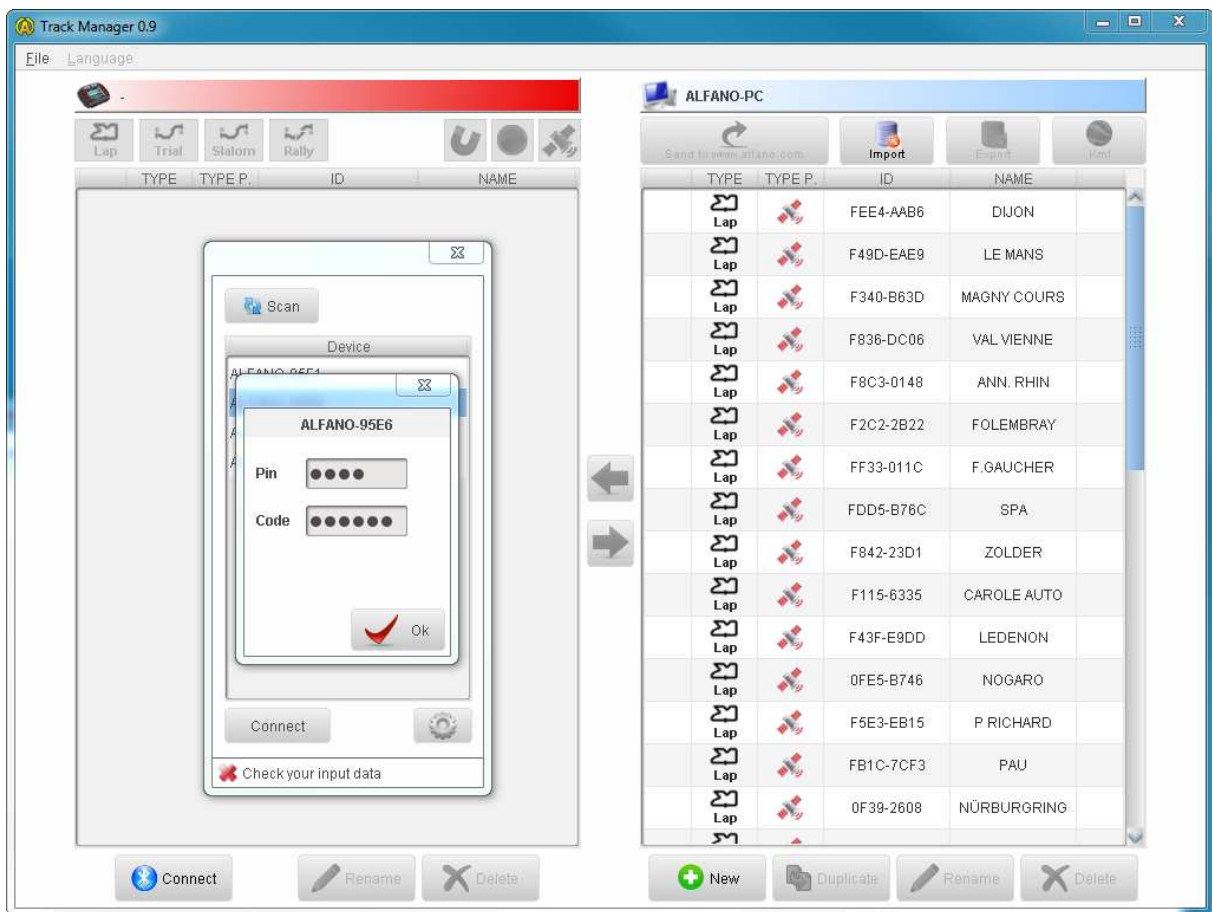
Track Manager 0.9

File Language

-

Lap Trial Slalom Rally

| TYPE | TYPE P. | ID | NAME |
|---|---|---|---|

Scan

Device

ALFANO-95E1

ALFANO-95E6

Pin ••••

Code ••••••

Ok

Connect

Check your input data

ALFANO-PC

Send to www.alfano.com Import Export Kml

| TYPE | TYPE P. | ID | NAME |
|---|---|---|---|
| Lap | | FEE4-AAB6 | DIJON |
| Lap | | F49D-EAE9 | LE MANS |
| Lap | | F340-B63D | MAGNY COURS |
| Lap | | F836-DC06 | VAL VIENNE |
| Lap | | F8C3-0148 | ANN. RHIN |
| Lap | | F2C2-2B22 | FOLEMBRAY |
| Lap | | FF33-011C | F.GAUCHER |
| Lap | | FDD5-B76C | SPA |
| Lap | | F842-23D1 | ZOLDER |
| Lap | | F115-6335 | CAROLE AUTO |
| Lap | | F43F-E9DD | LEDENON |
| Lap | | 0FE5-B746 | NOGARO |
| Lap | | F5E3-EB15 | P RICHARD |
| Lap | | FB1C-7CF3 | PAU |
| Lap | | 0F39-2608 | NÜRBURGRING |

Connect Rename Delete

New Duplicate Rename Delete